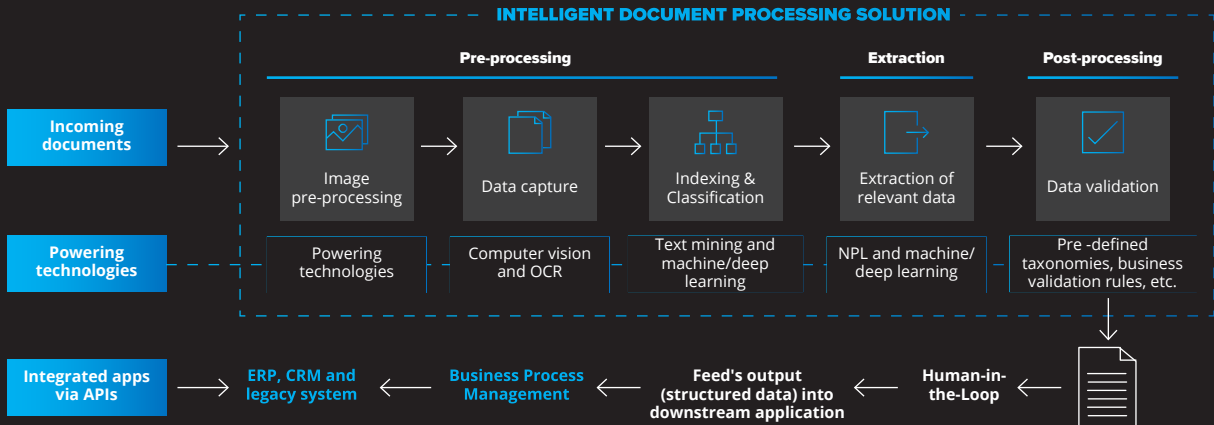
INTELLIGENT DOCUMENT PROCESSING SOLUTION

Pre-processing

Extraction

Post-processing

Incoming documents

Image pre-processing

Data capture

Indexing & Classification

Extraction of relevant data

Data validation

Powering technologies

Powering technologies

Computer vision and OCR

Text mining and machine/deep learning

NPL and machine/ deep learning

Pre -defined taxonomies, business validation rules, etc.

Integrated apps via APIs

ERP, CRM and legacy system

Business Process Management

Feed's output (structured data) into downstream application

Human-in-the-Loop